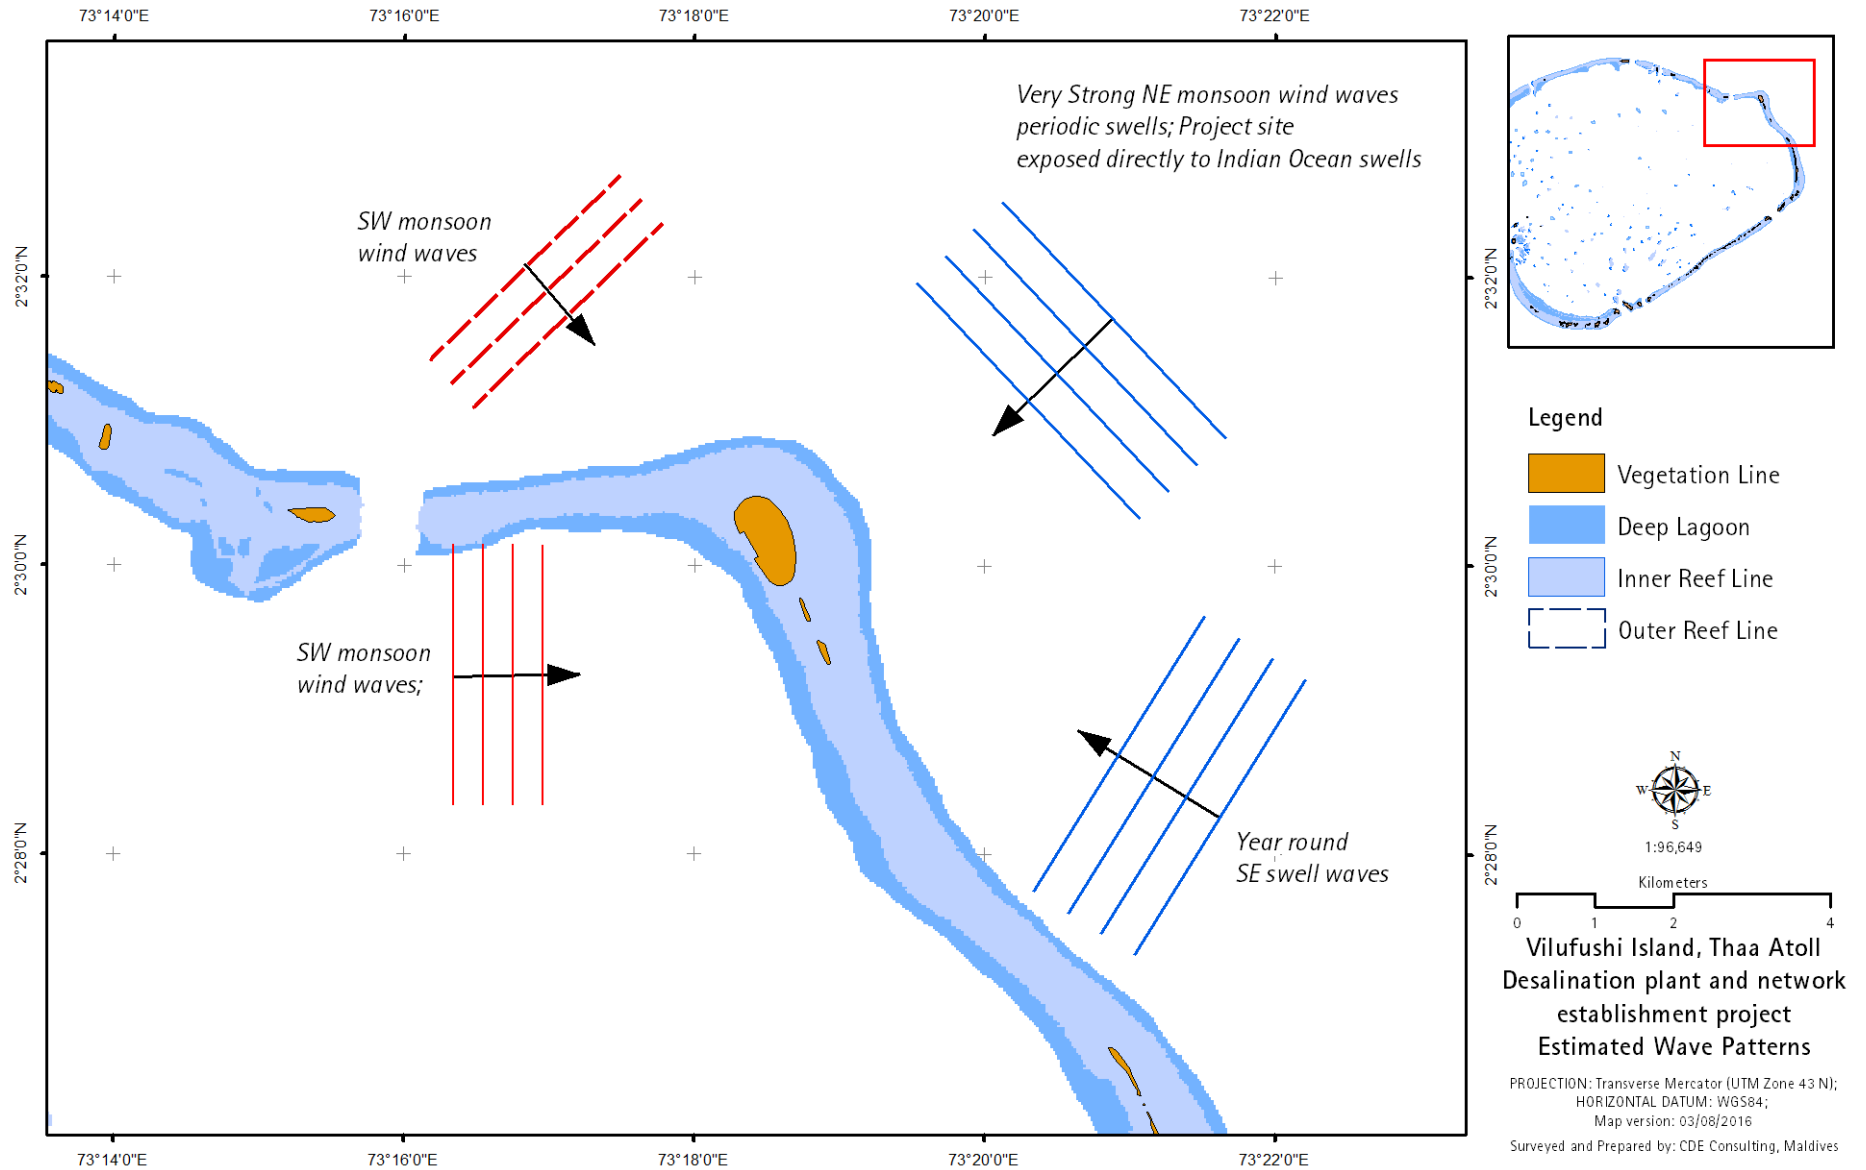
73°14'0"E 73°16'0"E 73°18'0"E 73°20'0"E 73°22'0"E

Very Strong NE monsoon wind waves periodic swells; Project site exposed directly to Indian Ocean swells

SW monsoon wind waves

2°32'0"N

2°30'0"N

SW monsoon wind waves;

Year round SE swell waves

2°28'0"N

73°14'0"E 73°16'0"E 73°18'0"E 73°20'0"E 73°22'0"E

Legend

Vegetation Line

Deep Lagoon

Inner Reef Line

Outer Reef Line

N W E S

1:96,649

Kilometers

0 1 2 4

Vilufushi Island, Thaa Atoll
Desalination plant and network establishment project
Estimated Wave Patterns

PROJECTION: Transverse Mercator (UTM Zone 43 N);
HORIZONTAL DATUM: WGS84;
Map version: 03/08/2016

Surveyed and Prepared by: CDE Consulting, Maldives